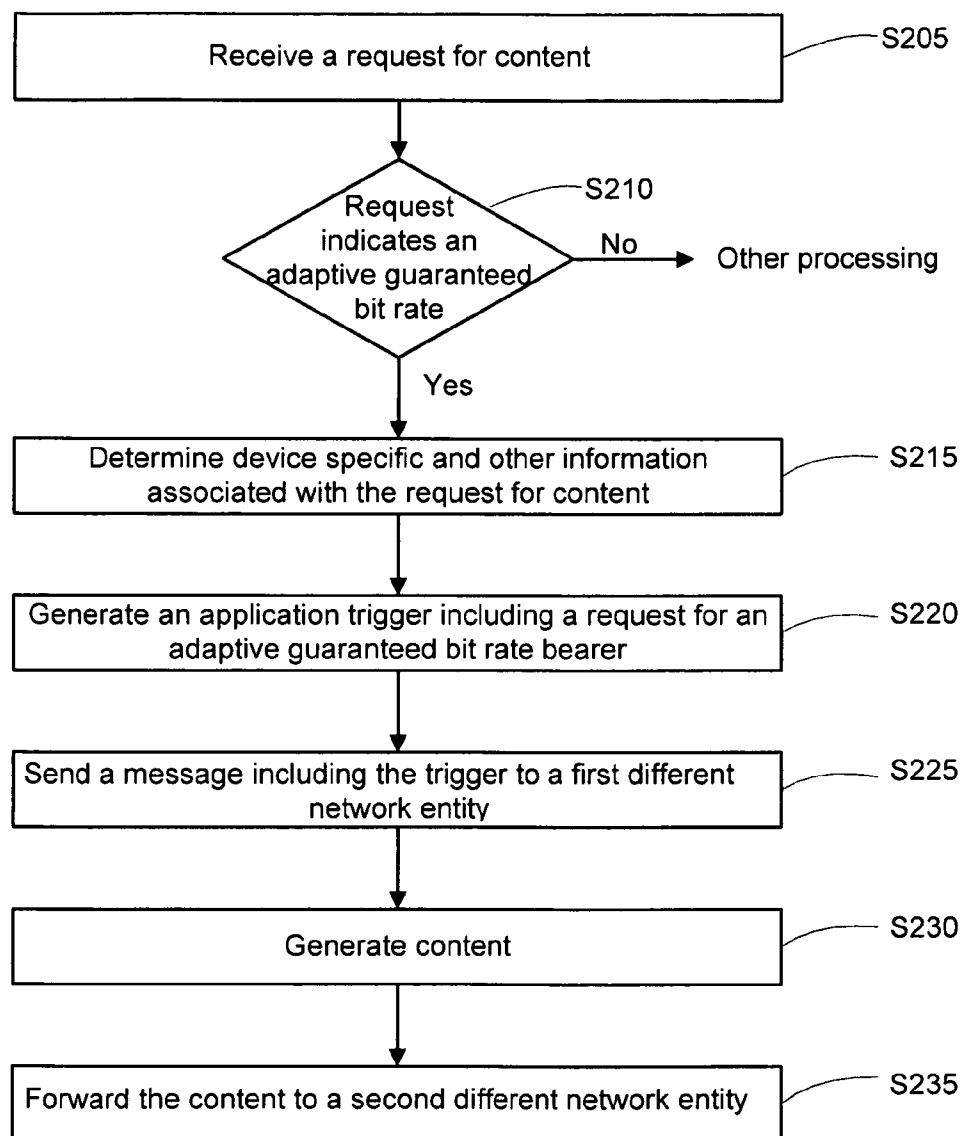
Receive a request for content

S205

Request indicates an adaptive guaranteed bit rate

S210

No

Other processing

Yes

Determine device specific and other information associated with the request for content

S215

Generate an application trigger including a request for an adaptive guaranteed bit rate bearer

S220

Send a message including the trigger to a first different network entity

S225

Generate content

S230

Forward the content to a second different network entity

S235